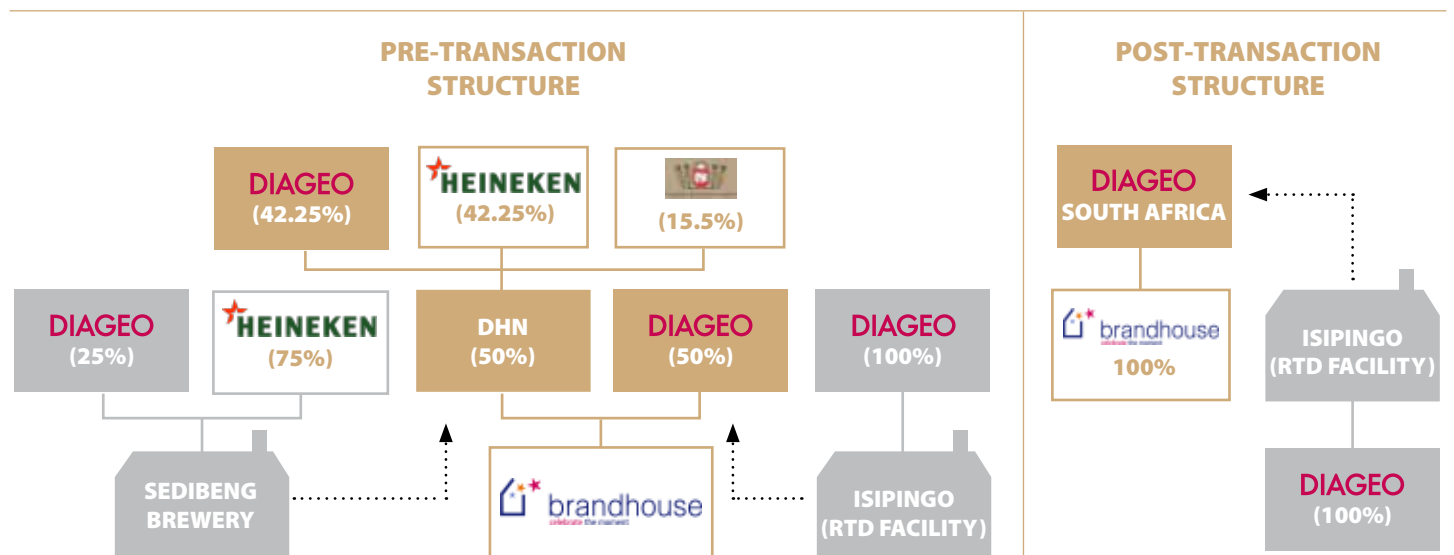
PRE-TRANSACTION STRUCTURE

DIAGEO (42.25%)

HEINEKEN (42.25%)

(15.5%)

DIAGEO (25%)

HEINEKEN (75%)

DHN (50%)

DIAGEO (50%)

DIAGEO (100%)

SEDIBENG BREWERY

brandhouse celebrate the moment

ISIPINGO (RTD FACILITY)

POST-TRANSACTION STRUCTURE

DIAGEO SOUTH AFRICA

brandhouse celebrate the moment 100%

ISIPINGO (RTD FACILITY)

DIAGEO (100%)